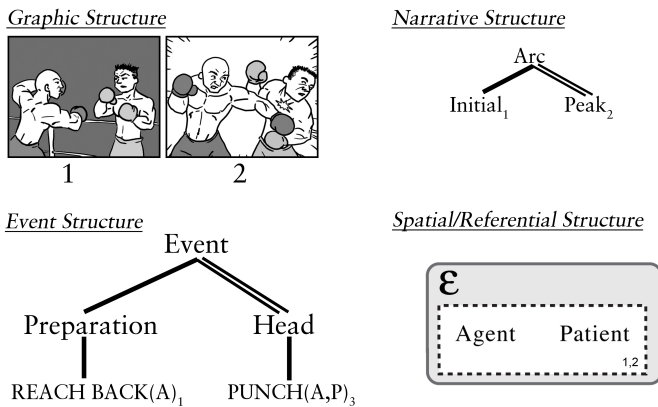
Graphic Structure

1

2

Narrative Structure

Arc

Initial$_1$

Peak$_2$

Event Structure

Event

Preparation

Head

REACH BACK(A)$_1$

PUNCH(A,P)$_3$

Spatial/Referential Structure

$\varepsilon$

Agent

Patient

1,2